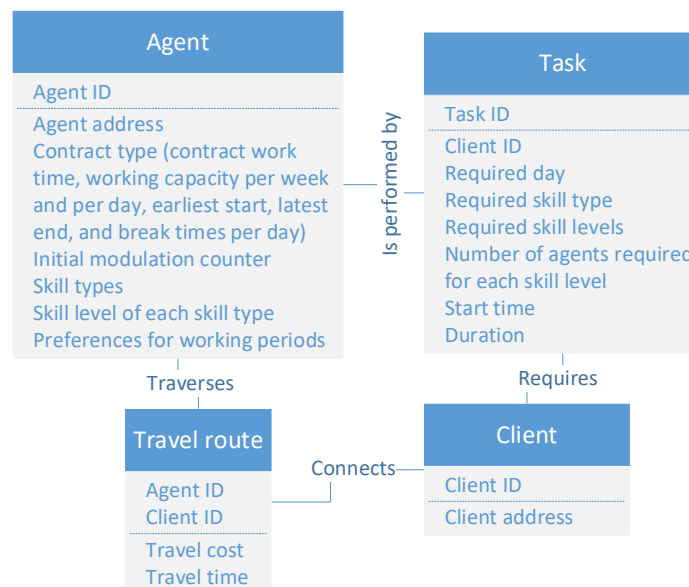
Agent

Agent ID

Agent address
Contract type (contract work time, working capacity per week and per day, earliest start, latest end, and break times per day)
Initial modulation counter
Skill types
Skill level of each skill type
Preferences for working periods

Is performed by

Task

Task ID

Client ID
Required day
Required skill type
Required skill levels
Number of agents required for each skill level
Start time
Duration

Traverses

Requires

Travel route

Agent ID
Client ID

Travel cost
Travel time

Connects

Client

Client ID

Client address